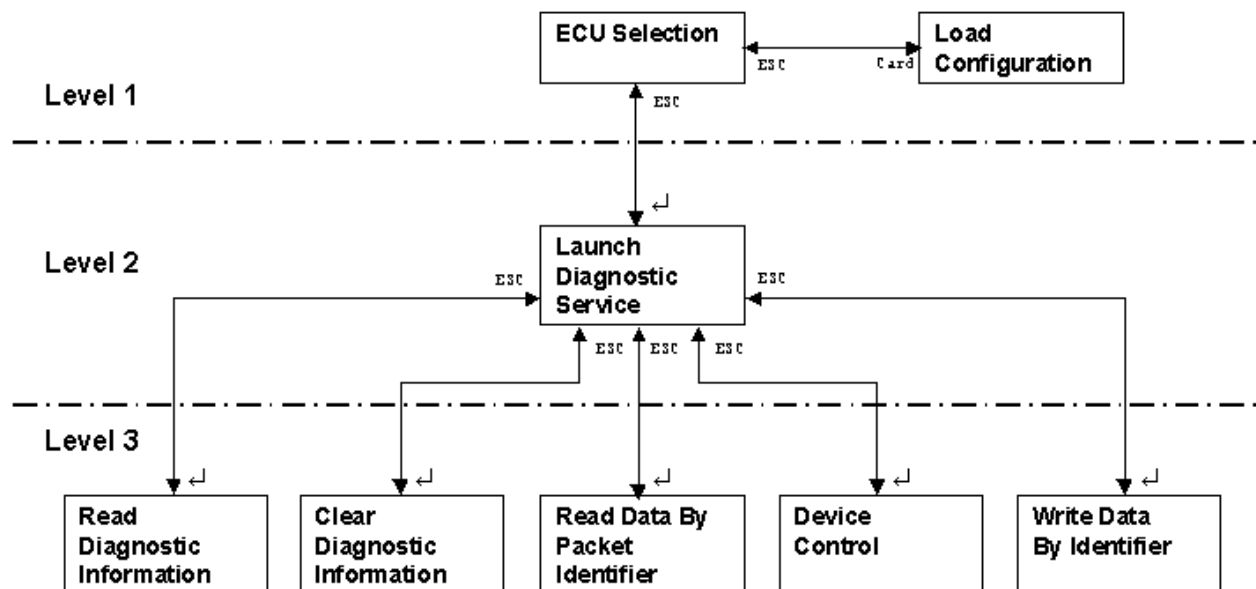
ECU Selection

Load Configuration

ESC

Card

Level 1

ESC

↵

Level 2

Launch Diagnostic Service

ESC

ESC

ESC

ESC

ESC

Level 3

↵

↵

↵

↵

↵

Read Diagnostic Information

Clear Diagnostic Information

Read Data By Packet Identifier

Device Control

Write Data By Identifier